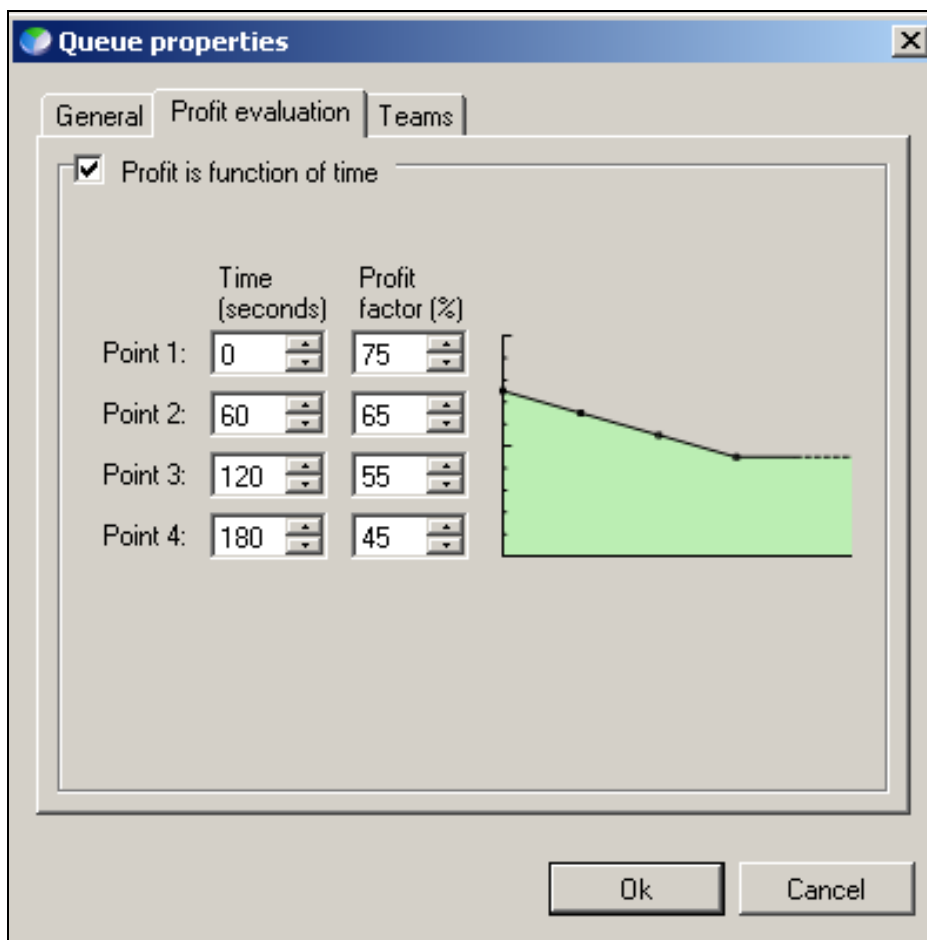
Queue properties

General | Profit evaluation | Teams

☑ Profit is function of time

| | Time (seconds) | Profit factor (%) |
|---|---|---|
| Point 1: | 0 | 75 |
| Point 2: | 60 | 65 |
| Point 3: | 120 | 55 |
| Point 4: | 180 | 45 |

Ok    Cancel